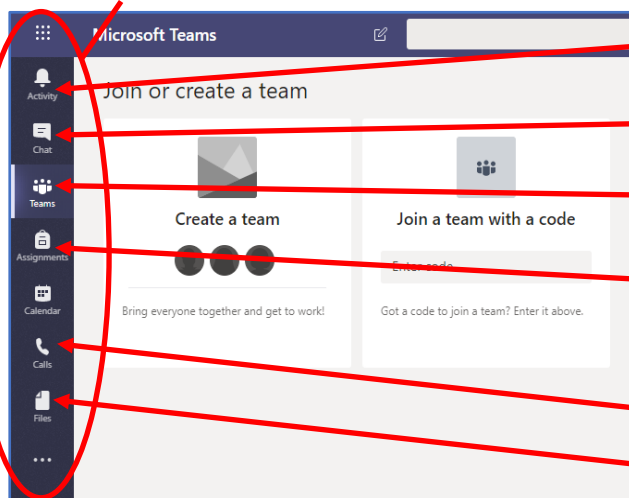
Microsoft Teams

Activity

Chat

Teams

Assignments

Calendar

Calls

Files

...

Join or create a team

Create a team

Bring everyone together and get to work!

Join a team with a code

Enter code

Got a code to join a team? Enter it above.